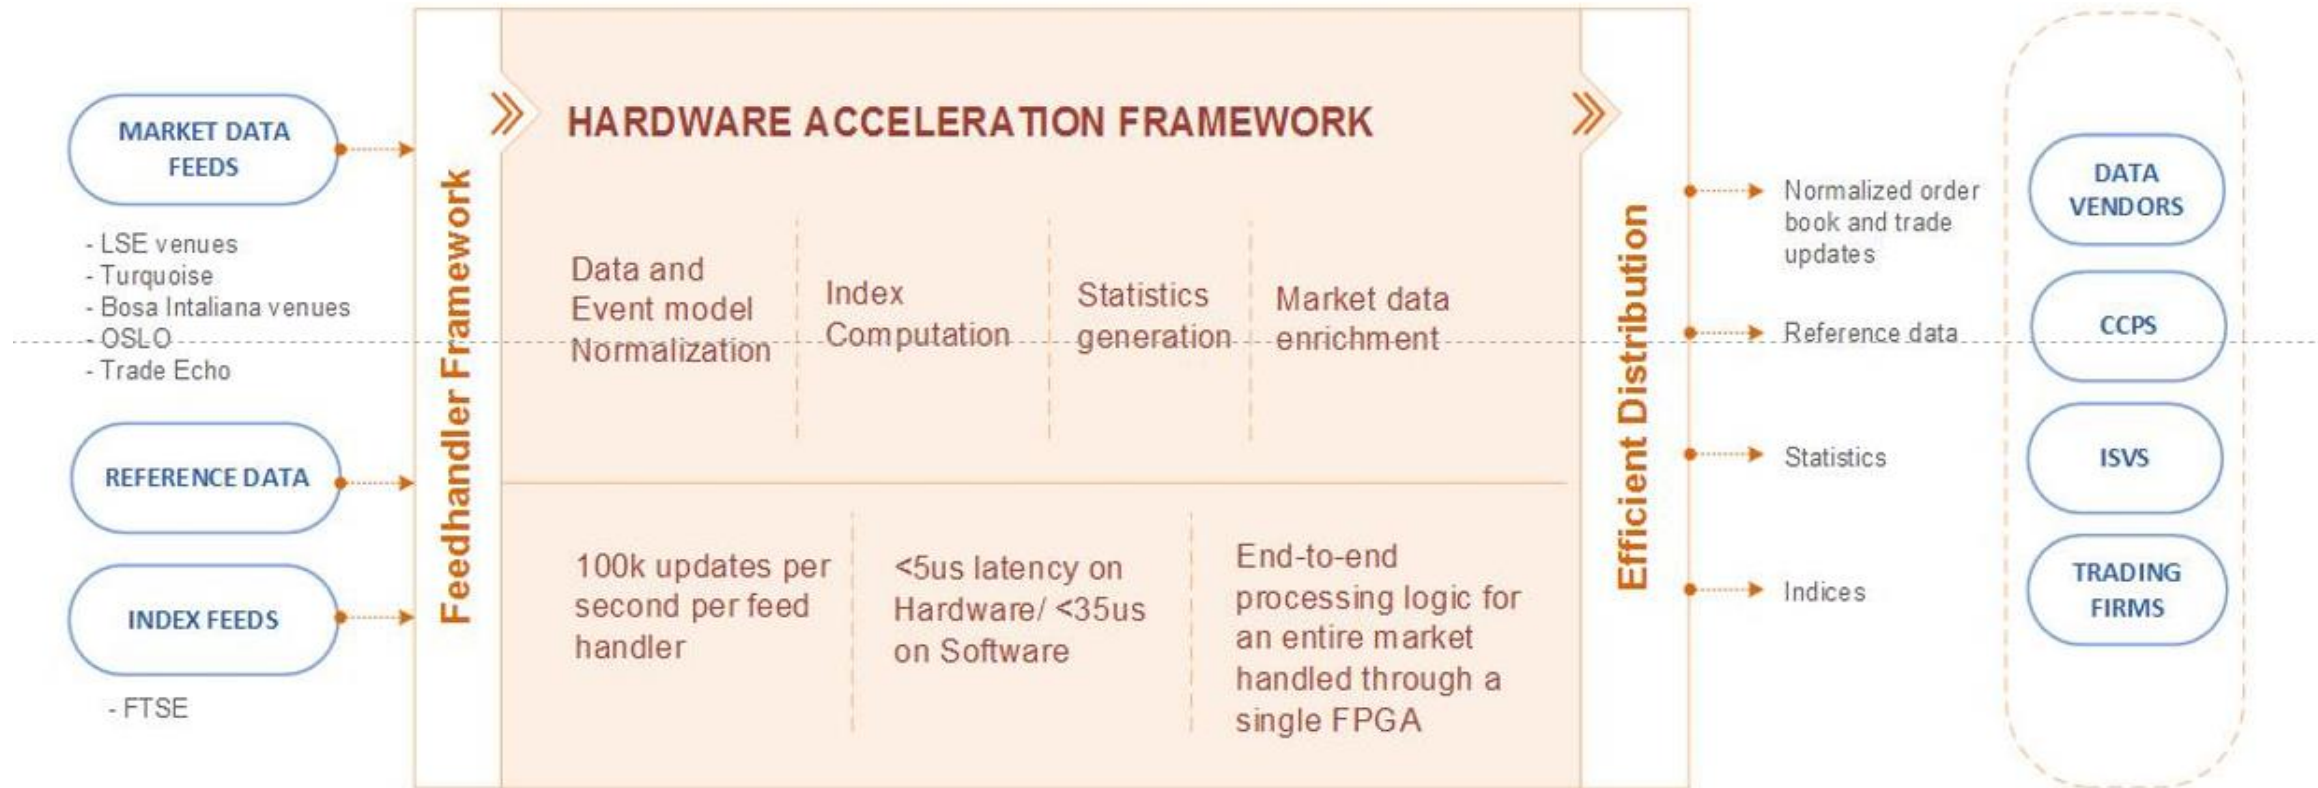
MARKET DATA FEEDS

- LSE venues
- Turquoise
- Bosa Intaliana venues
- OSLO
- Trade Echo

REFERENCE DATA

INDEX FEEDS

- FTSE

Feedhandler Framework

HARDWARE ACCELERATION FRAMEWORK

Data and Event model Normalization

Index Computation

Statistics generation

Market data enrichment

100k updates per second per feed handler

<5us latency on Hardware/ <35us on Software

End-to-end processing logic for an entire market handled through a single FPGA

Efficient Distribution

Normalized order book and trade updates

Reference data

Statistics

Indices

DATA VENDORS

CCPS

ISVS

TRADING FIRMS